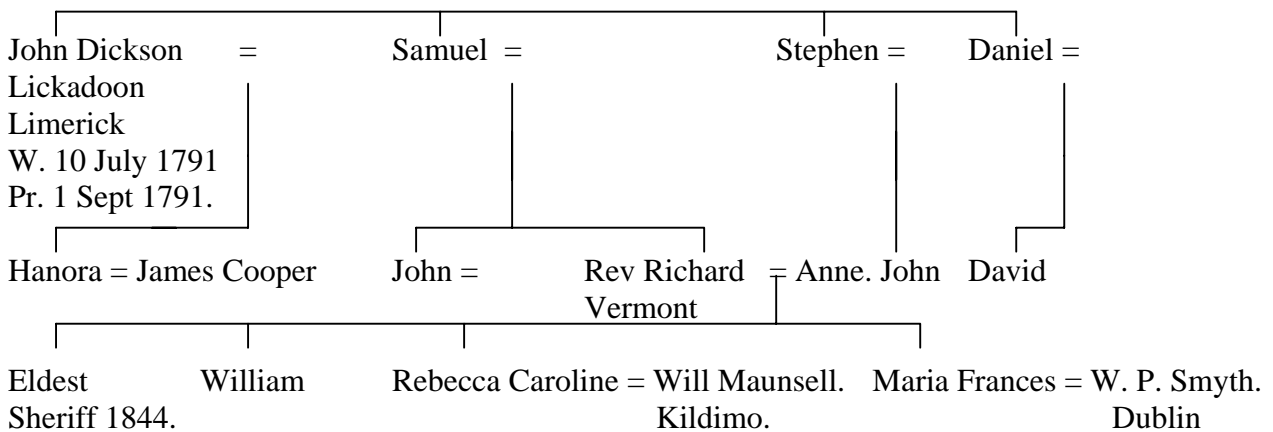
John Dickson =
Lickadoon
Limerick
W. 10 July 1791
Pr. 1 Sept 1791.

Samuel =

Stephen =

Daniel =

Hanora = James Cooper

John =

Rev Richard
Vermont

= Anne. John

David

Eldest
Sheriff 1844.

William

Rebecca Caroline = Will Maunsell.
Kildimo.

Maria Frances = W. P. Smyth.
Dublin